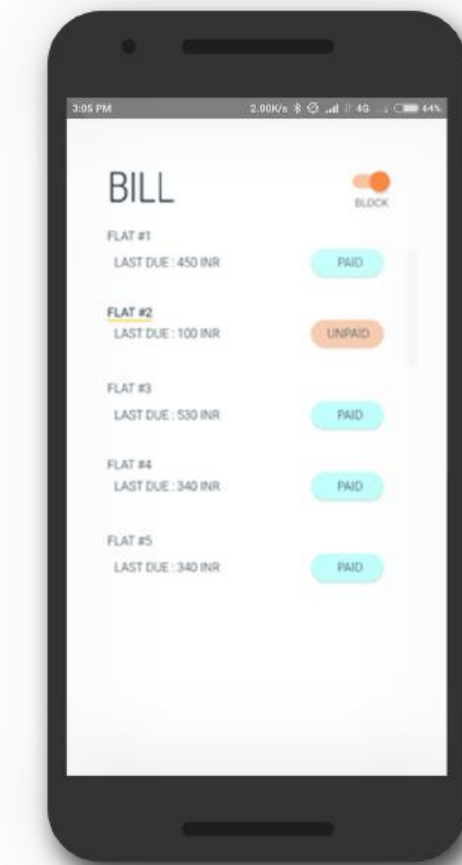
3:05 PM

2.00K/s 4G 64%

BILL

BLOCK

FLAT #1

LAST DUE : 450 INR

PAID

FLAT #2

LAST DUE : 100 INR

UNPAID

FLAT #3

LAST DUE : 530 INR

PAID

FLAT #4

LAST DUE : 340 INR

PAID

FLAT #5

LAST DUE : 340 INR

PAID